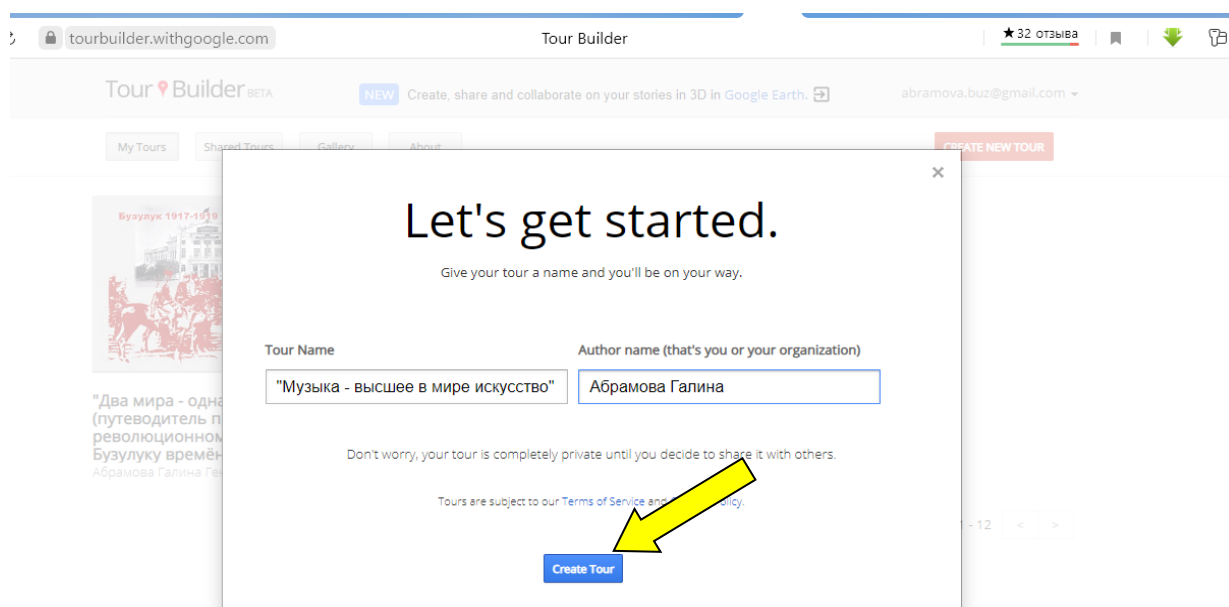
tourbuilder.withgoogle.com

Tour Builder

★ 32 отзыва

Tour Builder BETA

NEW Create, share and collaborate on your stories in 3D in Google Earth.

abramova.buz@gmail.com

My Tours

Shared Tours

Gallery

About

CREATE NEW TOUR

Бузулук 1917-1919

"Два мира - одна (путеводитель п революционном Бузулуку времён

Абрамова Галина Ге

Let's get started.

Give your tour a name and you'll be on your way.

Tour Name

"Музыка - высшее в мире искусство"

Author name (that's you or your organization)

Абрамова Галина

Don't worry, your tour is completely private until you decide to share it with others.

Tours are subject to our Terms of Service and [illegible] Policy.

1 - 12

Create Tour